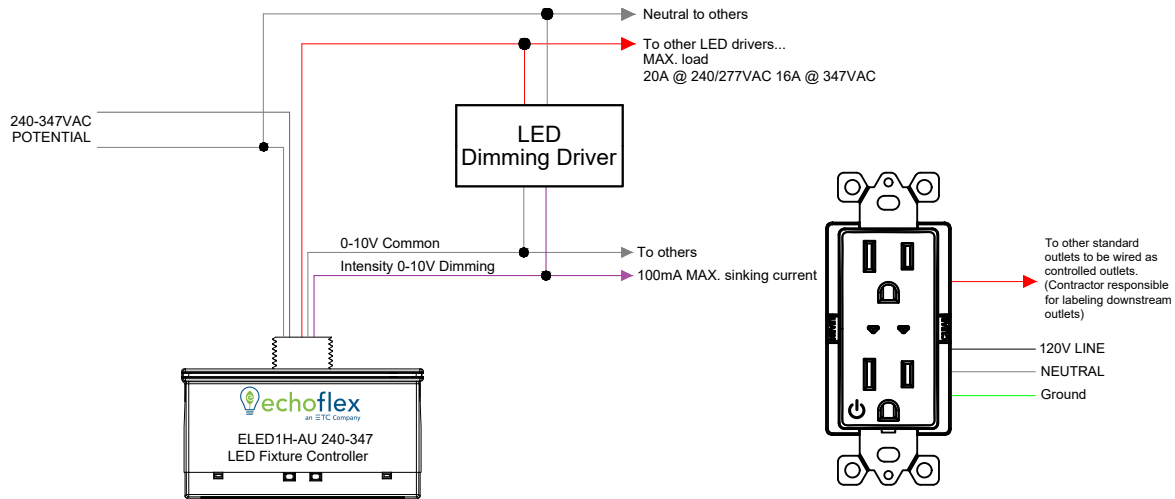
Neutral to others

To other LED drivers...
MAX. load
20A @ 240/277VAC 16A @ 347VAC

240-347VAC
POTENTIAL

LED
Dimming Driver

0-10V Common

To others

Intensity 0-10V Dimming

100mA MAX. sinking current

echoflex
an ETC Company

ELED1H-AU 240-347
LED Fixture Controller

To other standard outlets to be wired as controlled outlets. (Contractor responsible for labeling downstream outlets)

120V LINE

NEUTRAL

Ground